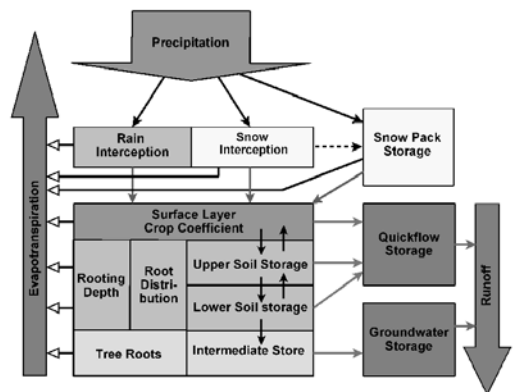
Precipitation

Evapotranspiration

Rain Interception

Snow Interception

Snow Pack Storage

Surface Layer Crop Coefficient

Rooting Depth

Root Distribution

Upper Soil Storage

Lower Soil storage

Tree Roots

Intermediate Store

Quickflow Storage

Groundwater Storage

Runoff